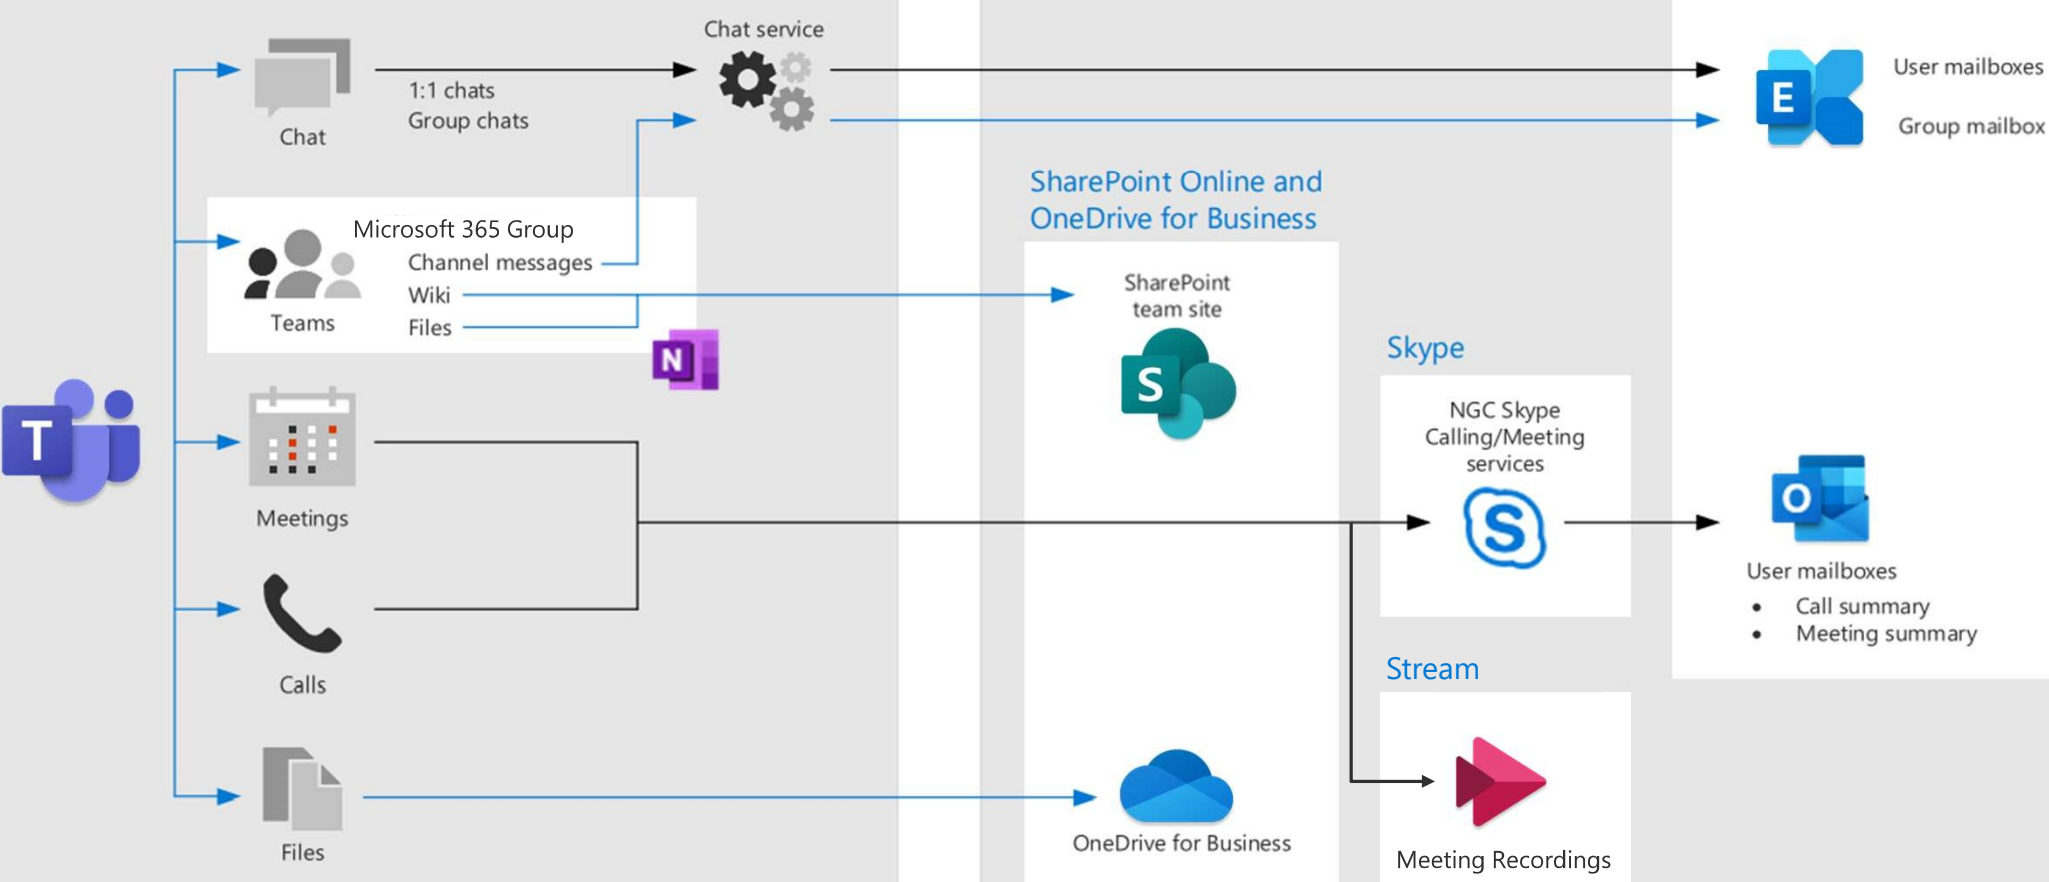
Chat

1:1 chats
Group chats

Chat service

User mailboxes

Group mailbox

SharePoint Online and OneDrive for Business

Microsoft 365 Group
Channel messages
Wiki
Files

Teams

SharePoint team site

Skype

NGC Skype Calling/Meeting services

Meetings

User mailboxes
• Call summary
• Meeting summary

Calls

Stream

Files

OneDrive for Business

Meeting Recordings